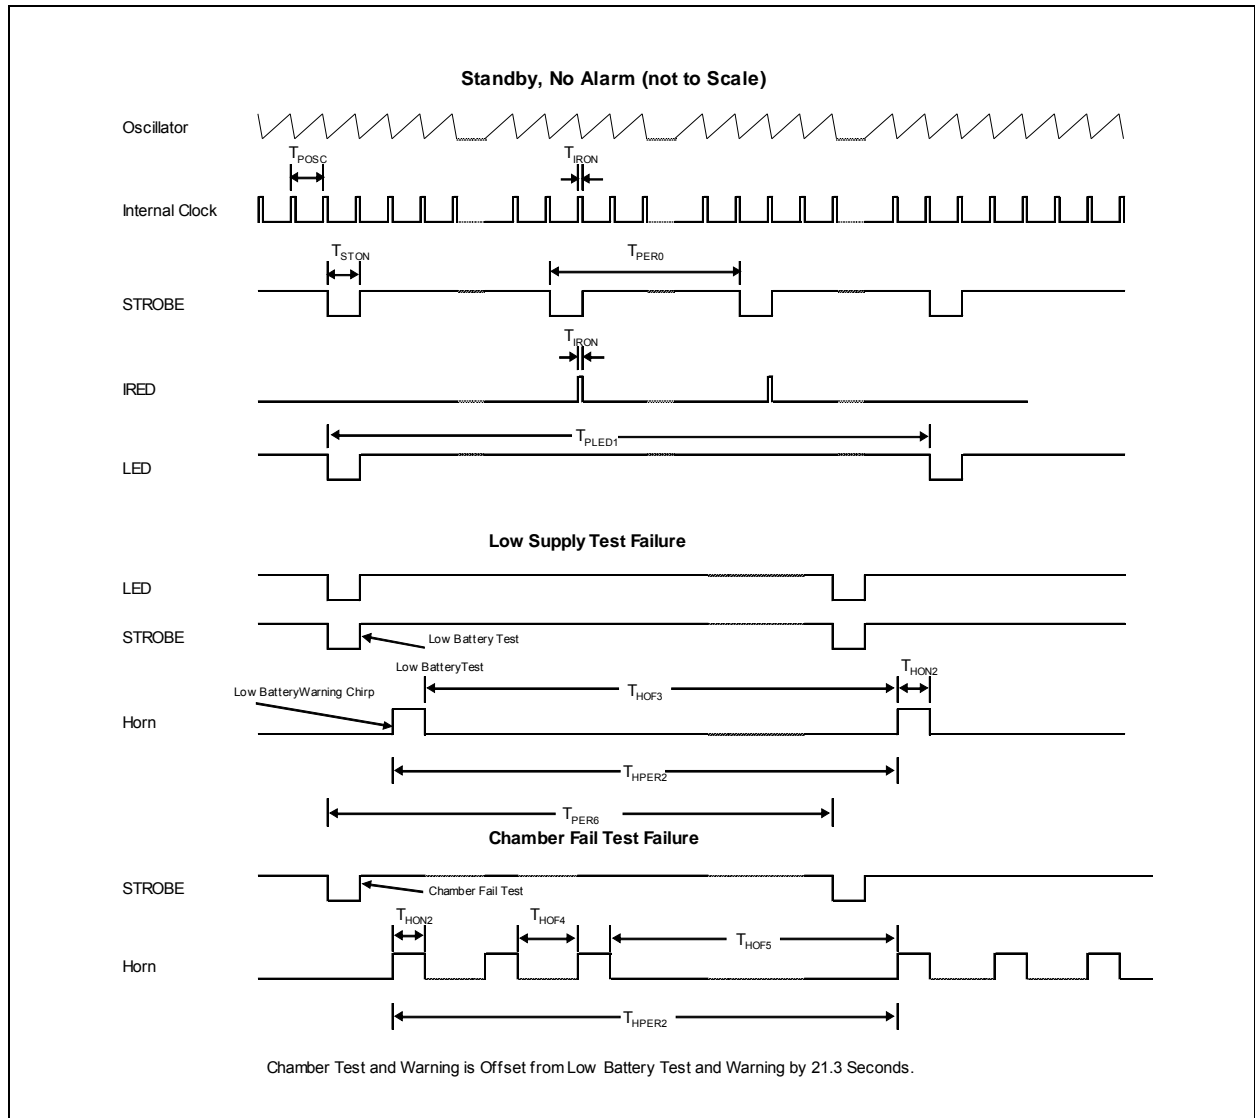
Standby, No Alarm (not to Scale)

Oscillator

$T_{POSC}$

$T_{IRON}$

Internal Clock

$T_{STON}$

$T_{PER0}$

STROBE

$T_{IRON}$

IRED

$T_{PLED1}$

LED

Low Supply Test Failure

LED

STROBE

Low Battery Test

Low BatteryTest

$T_{HON2}$

Low BatteryWarning Chirp

$T_{HOF3}$

Horn

$T_{HPER2}$

$T_{PER6}$

Chamber Fail Test Failure

STROBE

Chamber Fail Test

$T_{HON2}$

$T_{HOF4}$

$T_{HOF5}$

Horn

$T_{HPER2}$

Chamber Test and Warning is Offset from Low Battery Test and Warning by 21.3 Seconds.